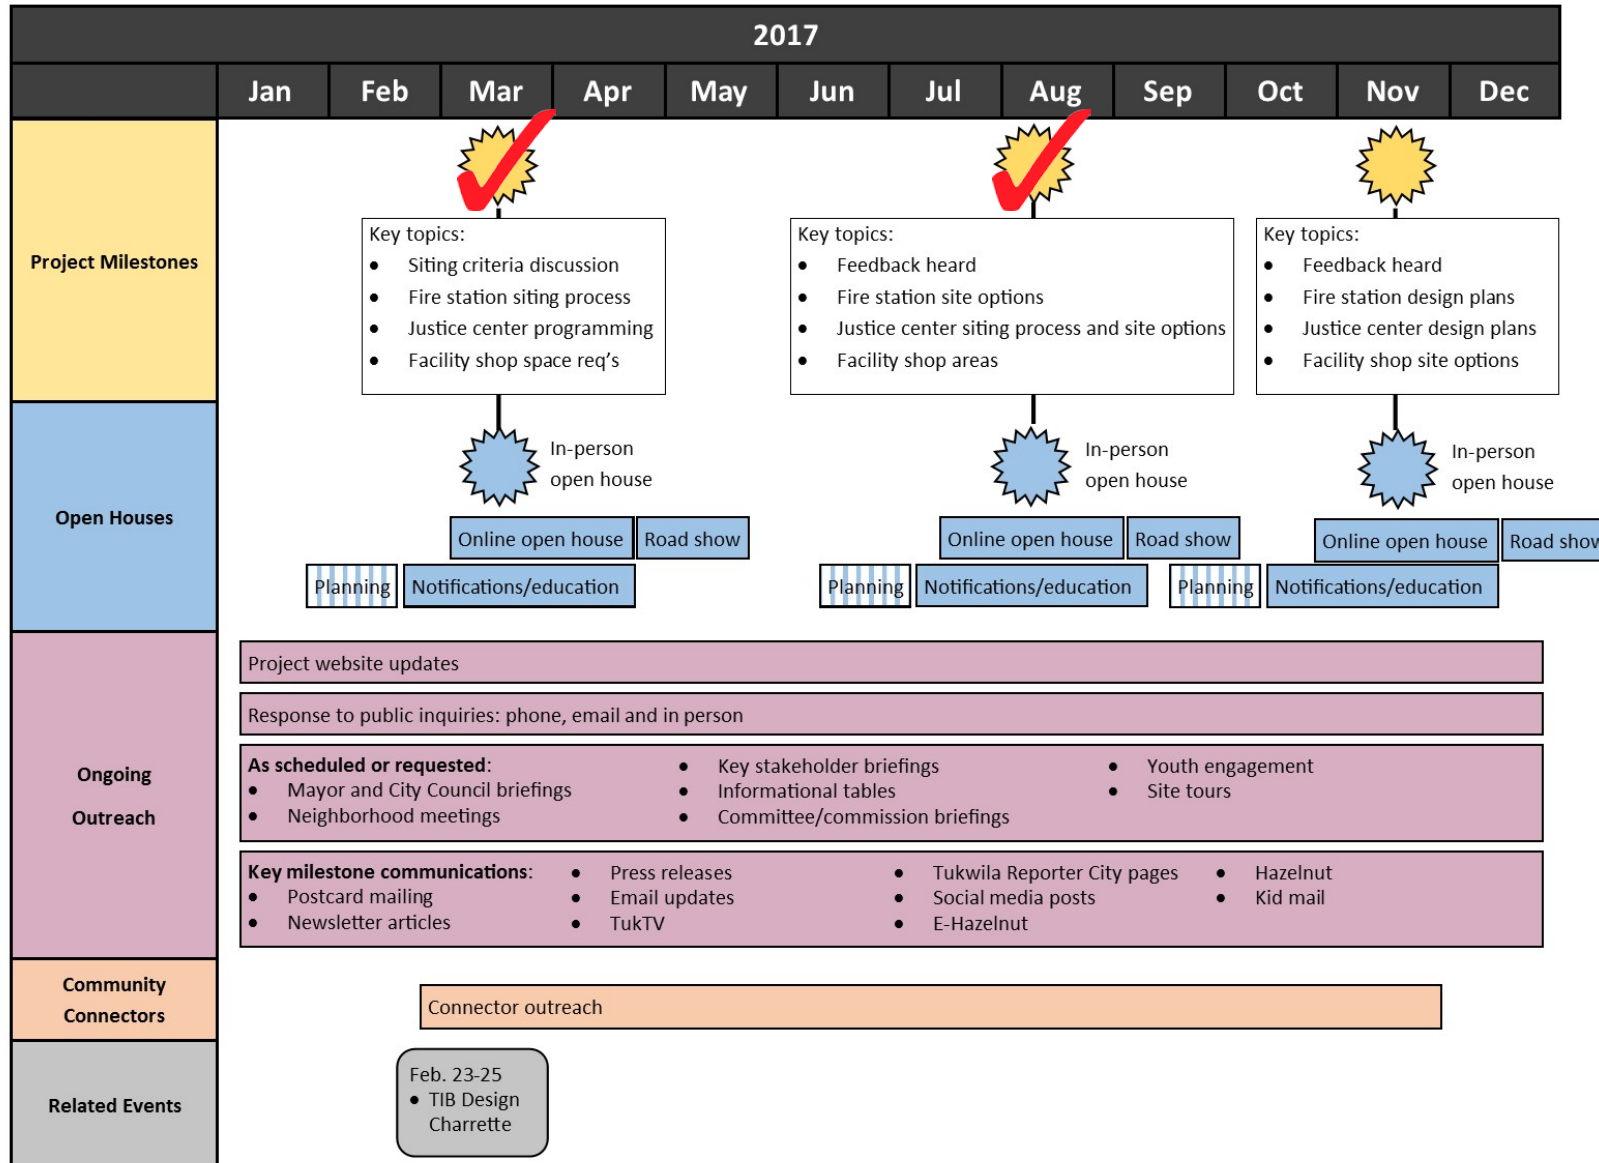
| 2017 | | | | | | | | | | | | |
|---|---|---|---|---|---|---|---|---|---|---|---|---|
| | Jan | Feb | Mar | Apr | May | Jun | Jul | Aug | Sep | Oct | Nov | Dec |

Project Milestones

Key topics:
- Siting criteria discussion
- Fire station siting process
- Justice center programming
- Facility shop space req's

Key topics:
- Feedback heard
- Fire station site options
- Justice center siting process and site options
- Facility shop areas

Key topics:
- Feedback heard
- Fire station design plans
- Justice center design plans
- Facility shop site options

Open Houses

In-person open house

Online open house
Road show
Planning
Notifications/education

In-person open house

Online open house
Road show
Planning
Notifications/education

In-person open house

Online open house
Road shov
Planning
Notifications/education

Ongoing Outreach

Project website updates

Response to public inquiries: phone, email and in person

As scheduled or requested:
- Mayor and City Council briefings
- Neighborhood meetings
- Key stakeholder briefings
- Informational tables
- Committee/commission briefings
- Youth engagement
- Site tours

Key milestone communications:
- Postcard mailing
- Newsletter articles
- Press releases
- Email updates
- TukTV
- Tukwila Reporter City pages
- Social media posts
- E-Hazelnut
- Hazelnut
- Kid mail

Community Connectors

Connector outreach

Related Events

Feb. 23-25
- TIB Design Charrette